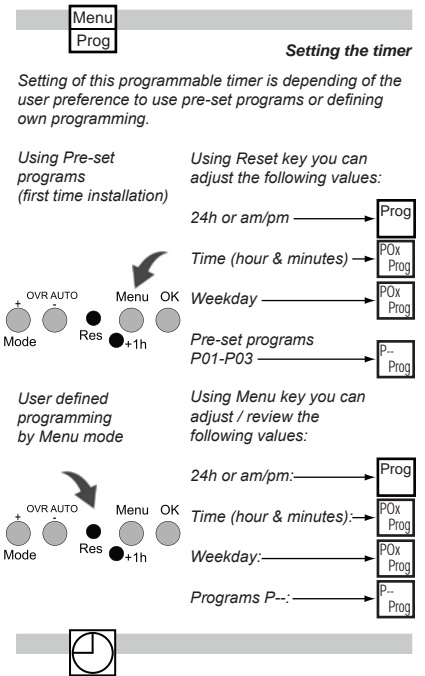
Menu
Prog

Setting the timer

Setting of this programmable timer is depending of the user preference to use pre-set programs or defining own programming.

Using Pre-set programs (first time installation)

Using Reset key you can adjust the following values:

24h or am/pm
Prog

Time (hour & minutes)
POx
Prog

Weekday
POx
Prog

Pre-set programs P01-P03
P--
Prog

+ OVR AUTO - Menu OK
Mode Res +1h

User defined programming by Menu mode

Using Menu key you can adjust / review the following values:

24h or am/pm:
Prog

Time (hour & minutes):
POx
Prog

Weekday:
POx
Prog

Programs P--:
P--
Prog

+ OVR AUTO - Menu OK
Mode Res +1h